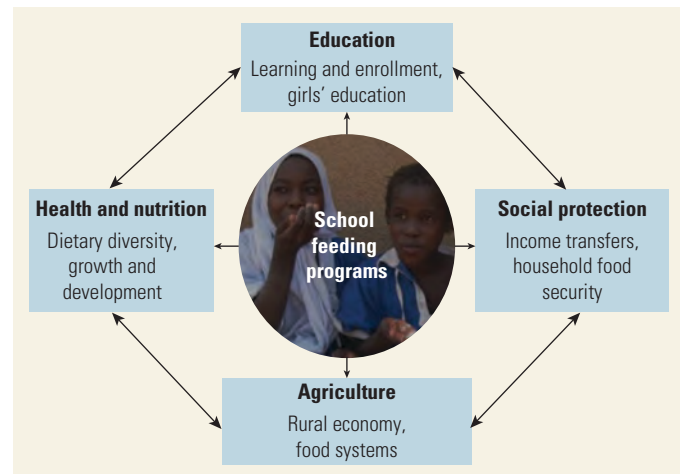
Education
Learning and enrollment, girls' education

Health and nutrition
Dietary diversity, growth and development

School feeding programs

Social protection
Income transfers, household food security

Agriculture
Rural economy, food systems